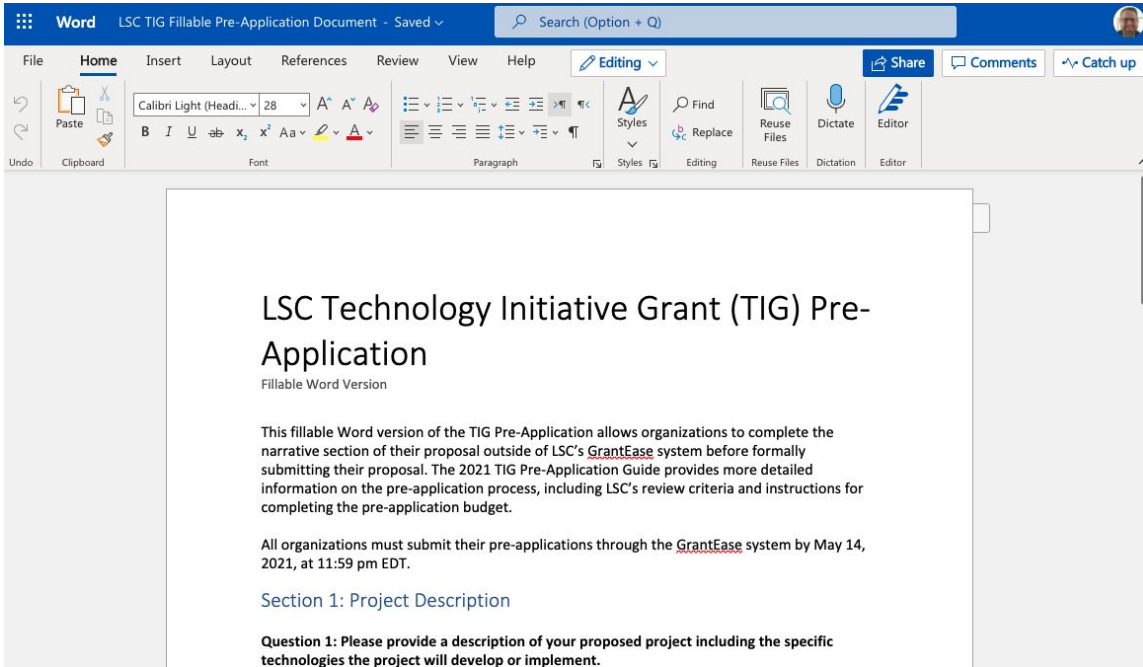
Word LSC TIG Fillable Pre-Application Document - Saved ∨

Search (Option + Q)

File Home Insert Layout References Review View Help Editing ∨ Share Comments Catch up

Undo Paste Clipboard Calibri Light (Headi... 28 B I U ab $x_2$ $x^2$ Aa A Font Paragraph Styles Styles Find Replace Editing Reuse Files Reuse Files Dictate Dictation Editor Editor

LSC Technology Initiative Grant (TIG) Pre-Application

Fillable Word Version

This fillable Word version of the TIG Pre-Application allows organizations to complete the narrative section of their proposal outside of LSC's GrantEase system before formally submitting their proposal. The 2021 TIG Pre-Application Guide provides more detailed information on the pre-application process, including LSC's review criteria and instructions for completing the pre-application budget.

All organizations must submit their pre-applications through the GrantEase system by May 14, 2021, at 11:59 pm EDT.

Section 1: Project Description

Question 1: Please provide a description of your proposed project including the specific technologies the project will develop or implement.